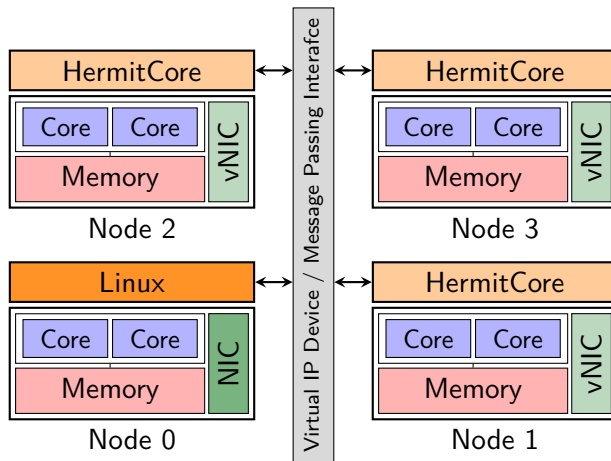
HermitCore

Core Core

Memory

vNIC

Node 2

Linux

Core Core

Memory

NIC

Node 0

Virtual IP Device / Message Passing Interafce

HermitCore

Core Core

Memory

vNIC

Node 3

HermitCore

Core Core

Memory

vNIC

Node 1